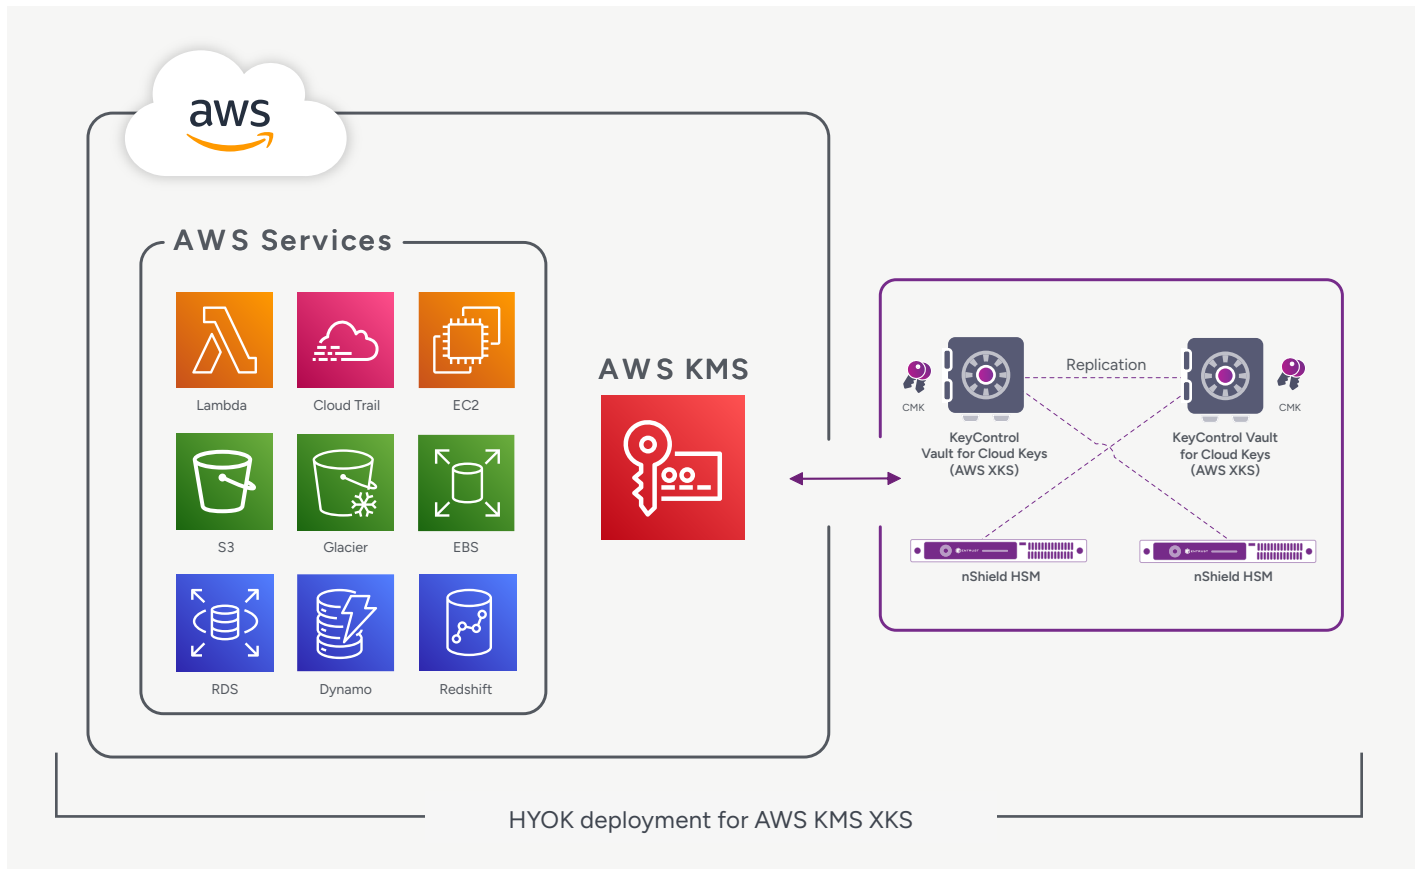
aws

AWS Services

Lambda

Cloud Trail

EC2

S3

Glacier

EBS

RDS

Dynamo

Redshift

AWS KMS

CMK

Replication

CMK

KeyControl Vault for Cloud Keys (AWS XKS)

KeyControl Vault for Cloud Keys (AWS XKS)

nShield HSM

nShield HSM

HYOK deployment for AWS KMS XKS